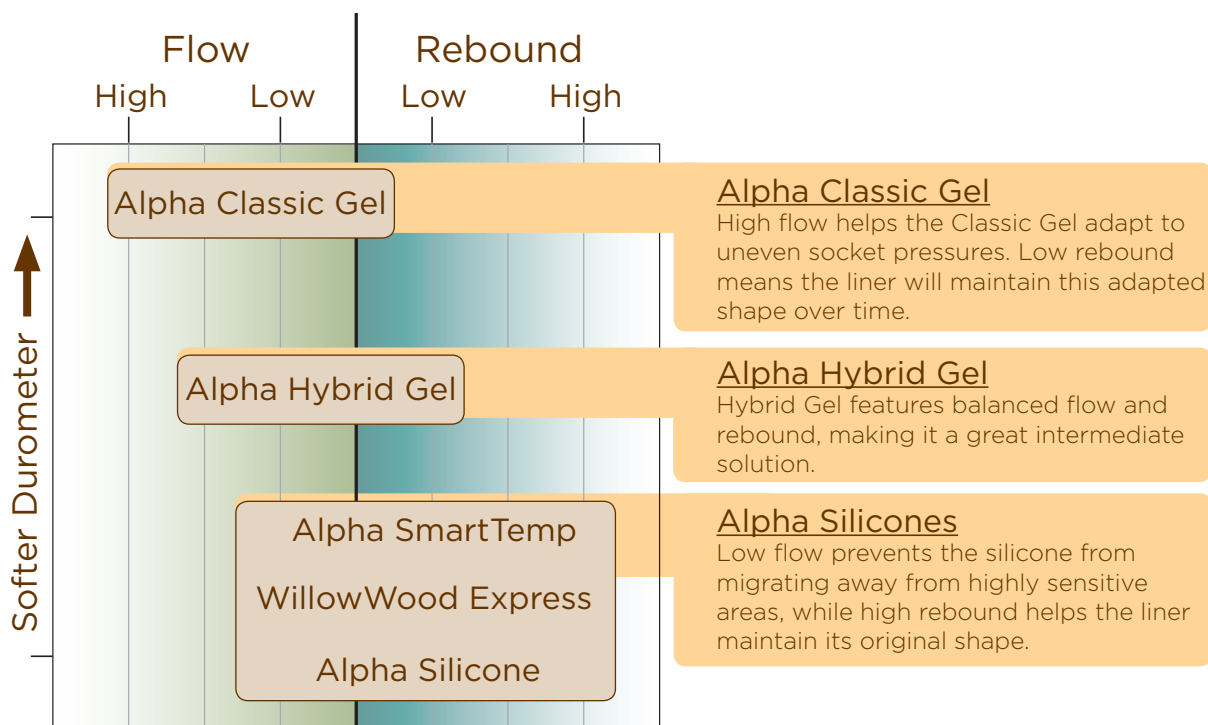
Flow

Rebound

High

Low

Low

High

Softer Durometer

Alpha Classic Gel

Alpha Hybrid Gel

Alpha SmartTemp

WillowWood Express

Alpha Silicone

Alpha Classic Gel
High flow helps the Classic Gel adapt to uneven socket pressures. Low rebound means the liner will maintain this adapted shape over time.

Alpha Hybrid Gel
Hybrid Gel features balanced flow and rebound, making it a great intermediate solution.

Alpha Silicones
Low flow prevents the silicone from migrating away from highly sensitive areas, while high rebound helps the liner maintain its original shape.